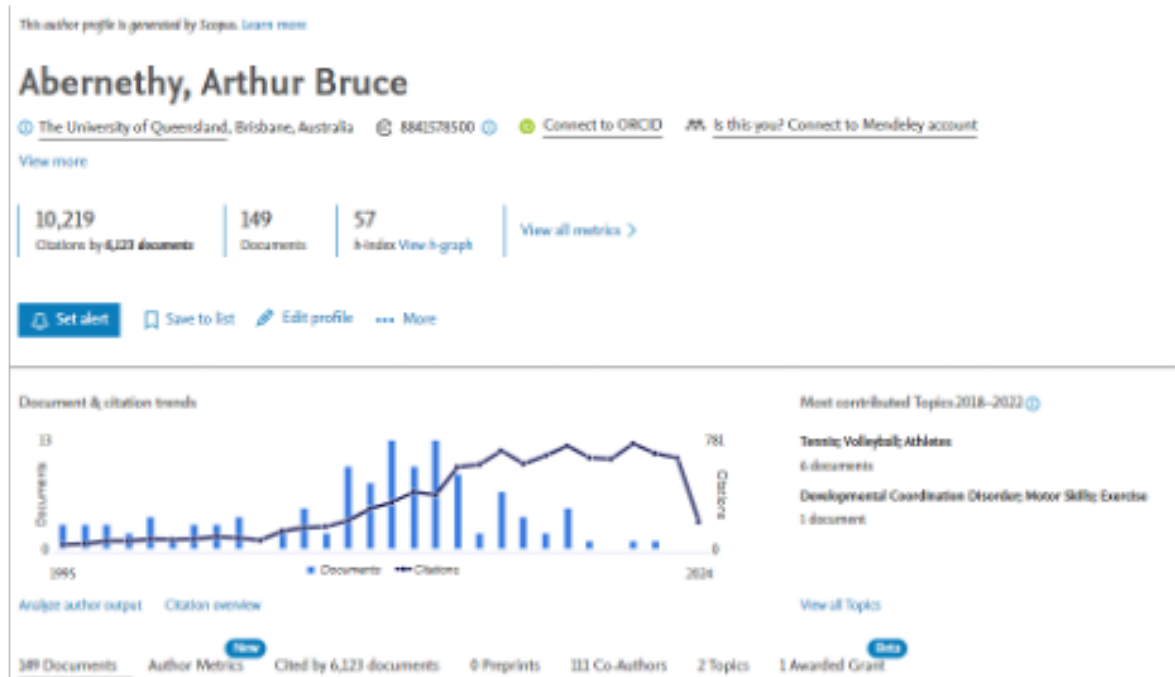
This author profile is generated by Scopus. Learn more

Abernethy, Arthur Bruce

The University of Queensland, Brisbane, Australia 8841578500 Connect to ORCID Is this you? Connect to Mendeley account

View more

10,219
Citations by 6,123 documents

149
Documents

57
h-index View h-graph

View all metrics

Set alert Save to list Edit profile More

Document & citation trends

13
Documents
0
1995
781
Citations
0
2024
Documents Citations

Analyze author output Citation overview

Most contributed Topics 2018–2022

Tennis; Volleyball; Athletes
6 documents

Developmental Coordination Disorder; Motor Skills; Exercise
1 document

View all Topics

149 Documents Author Metrics New Cited by 6,123 documents 0 Preprints 111 Co-Authors 2 Topics 1 Awarded Grant Beta